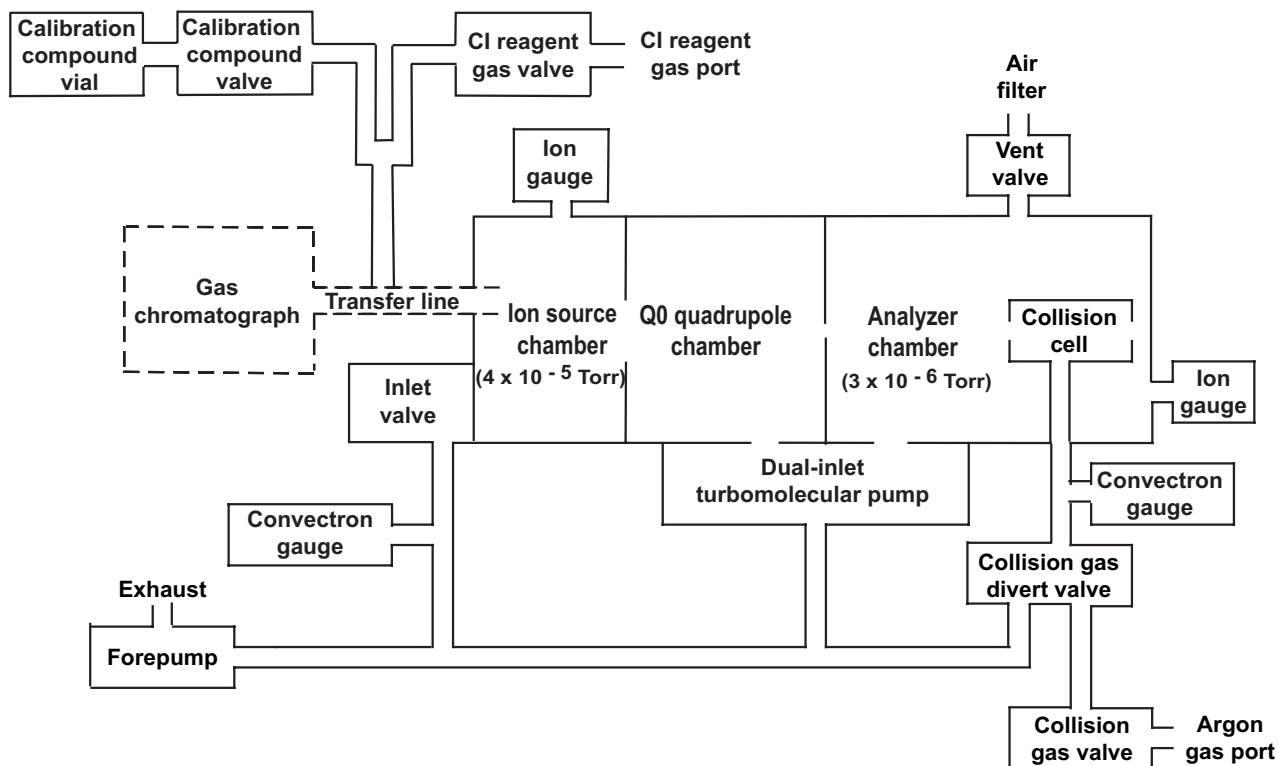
Calibration compound vial

Calibration compound valve

CI reagent gas valve

CI reagent gas port

Air filter

Ion gauge

Vent valve

Gas chromatograph

Transfer line

Ion source chamber
$(4 \times 10^{-5}$ Torr)

Q0 quadrupole chamber

Analyzer chamber
$(3 \times 10^{-6}$ Torr)

Collision cell

Ion gauge

Inlet valve

Dual-inlet turbomolecular pump

Convectron gauge

Convectron gauge

Exhaust

Collision gas divert valve

Forepump

Collision gas valve

Argon gas port